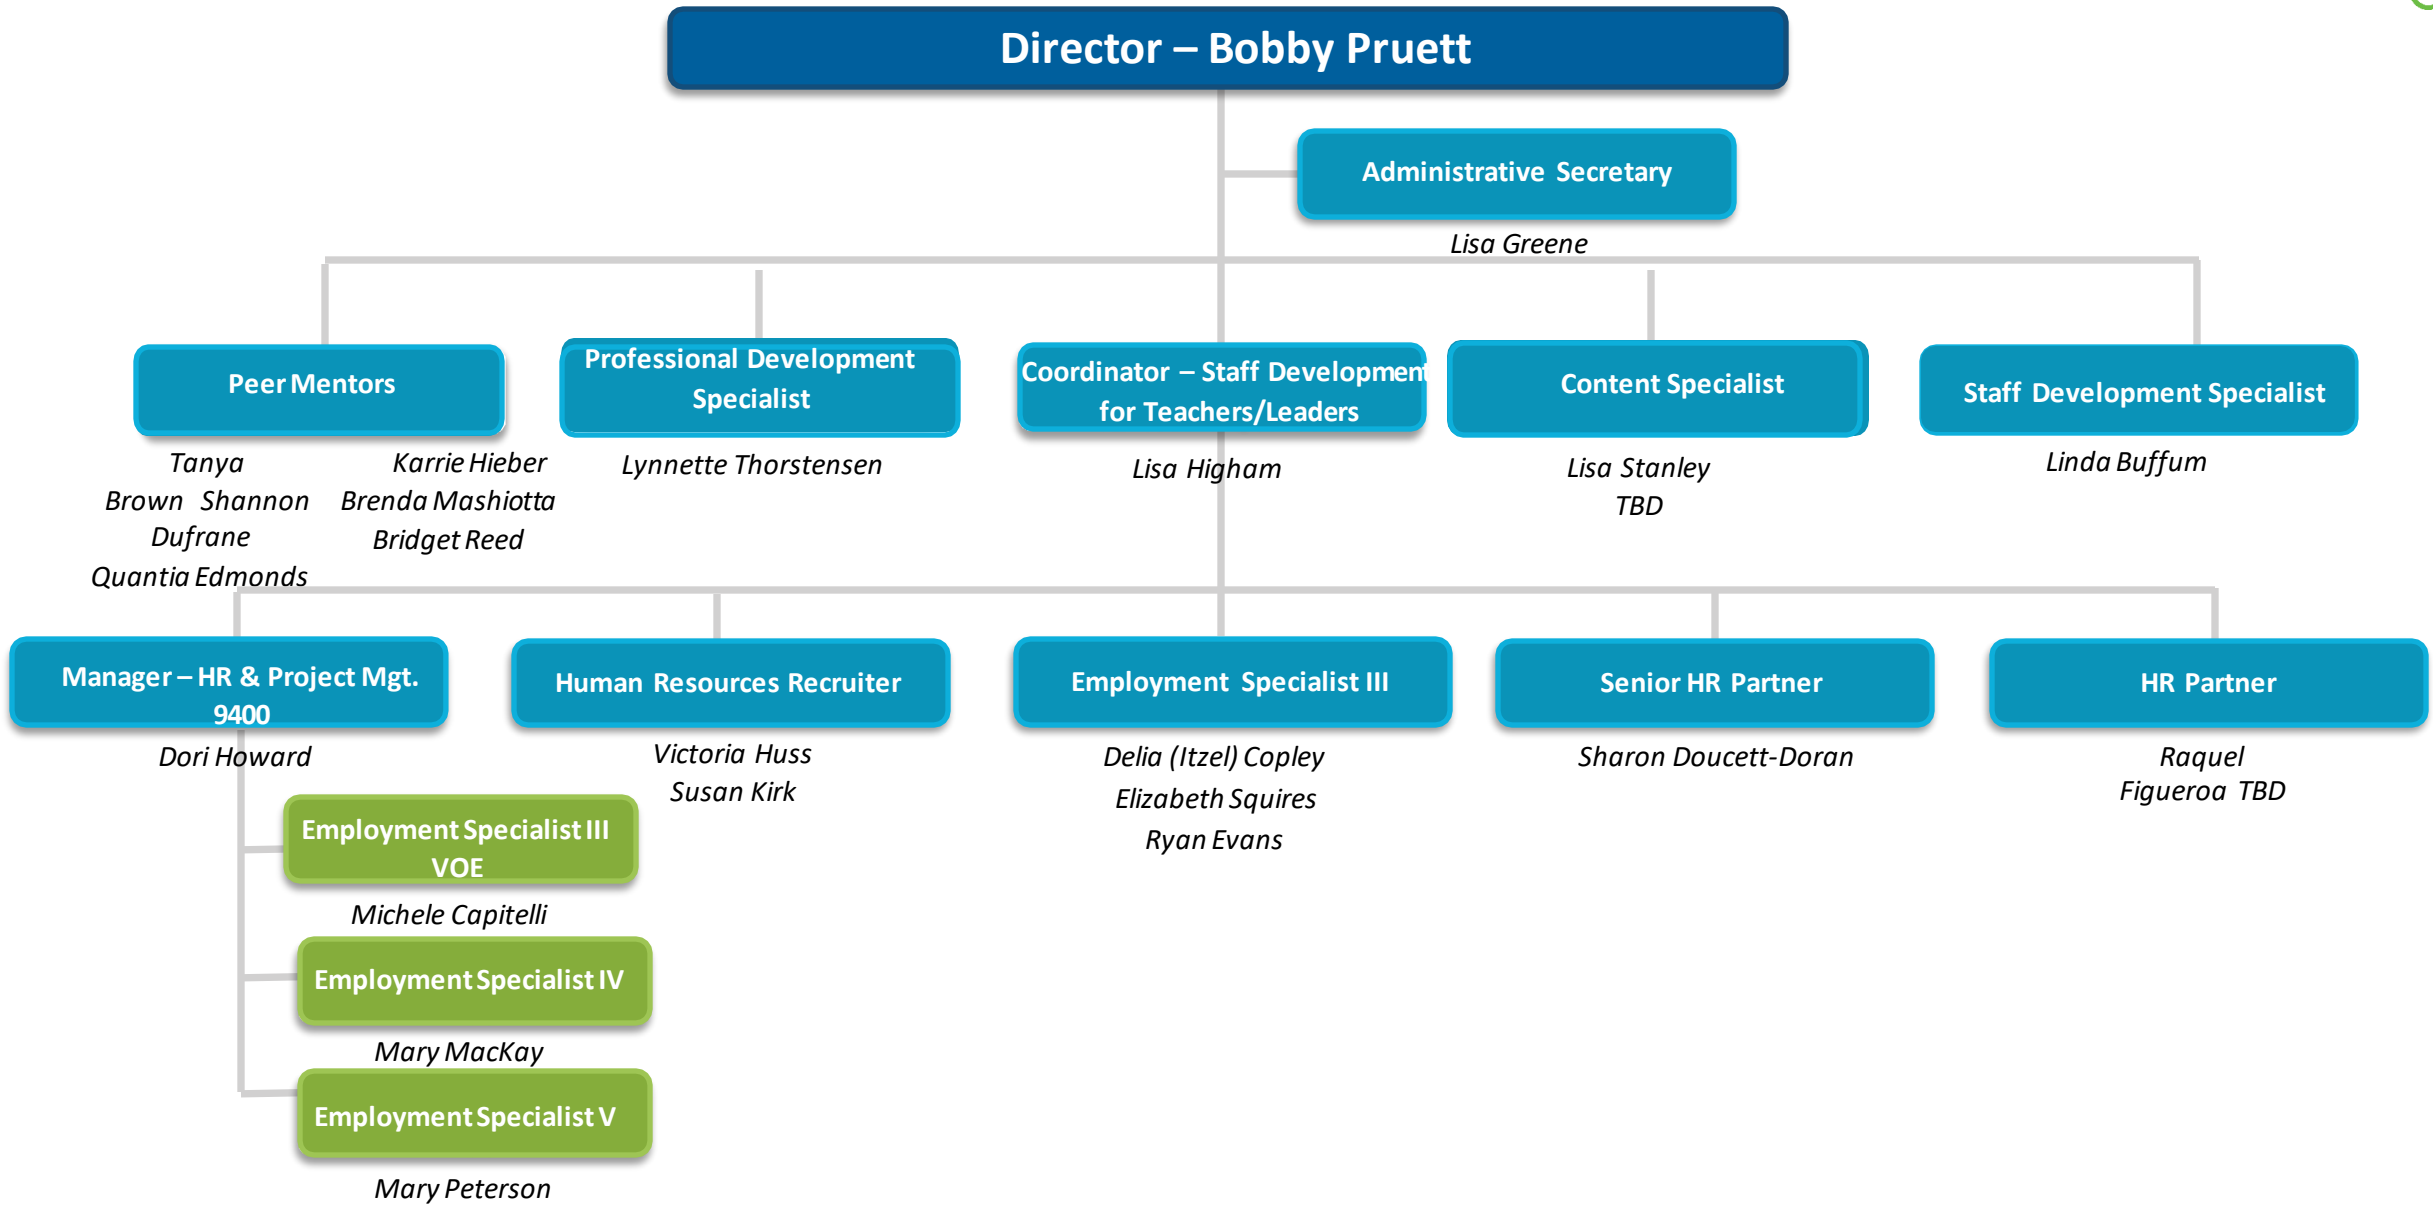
Director – Bobby Pruett

Administrative Secretary

Lisa Greene

Peer Mentors

Tanya Brown Shannon Dufrane Quantia Edmonds

Karrie Hieber Brenda Mashiotta Bridget Reed

Professional Development Specialist

Lynnette Thorstensen

Coordinator – Staff Development for Teachers/Leaders

Lisa Higham

Content Specialist

Lisa Stanley TBD

Staff Development Specialist

Linda Buffum

Manager – HR & Project Mgt. 9400

Dori Howard

Human Resources Recruiter

Victoria Huss Susan Kirk

Employment Specialist III

Delia (Itzel) Copley Elizabeth Squires Ryan Evans

Senior HR Partner

Sharon Doucett-Doran

HR Partner

Raquel Figueroa TBD

Employment Specialist III VOE

Michele Capitelli

Employment Specialist IV

Mary MacKay

Employment Specialist V

Mary Peterson